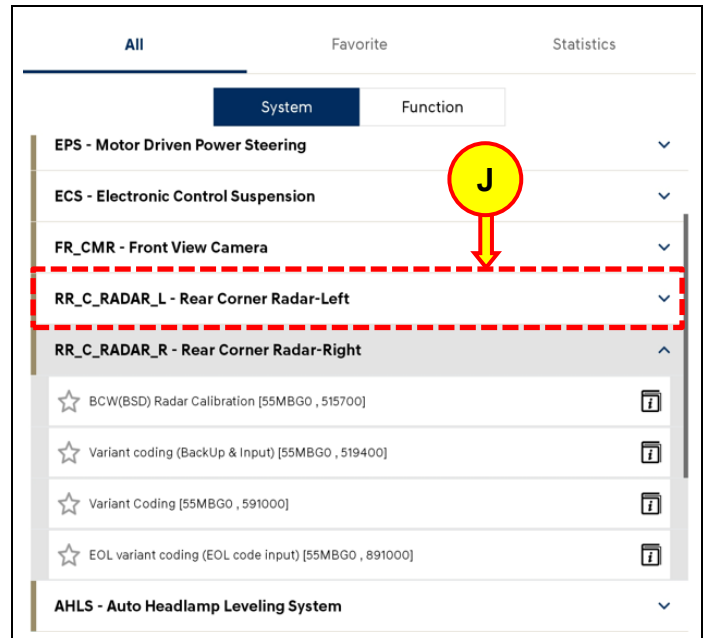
All

Favorite

Statistics

System

Function

EPS - Motor Driven Power Steering

ECS - Electronic Control Suspension

J

FR_CMR - Front View Camera

RR_C_RADAR_L - Rear Corner Radar-Left

RR_C_RADAR_R - Rear Corner Radar-Right

BCW(BSD) Radar Calibration [55MBG0 , 515700]

Variant coding (BackUp & Input) [55MBG0 , 519400]

Variant Coding [55MBG0 , 591000]

EOL variant coding (EOL code input) [55MBG0 , 891000]

AHLS - Auto Headlamp Leveling System